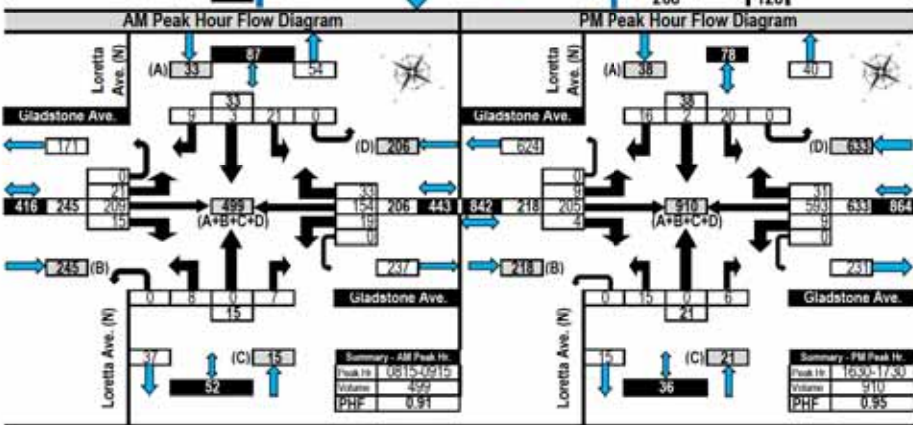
AM Peak Hour Flow Diagram

Loretta Ave. (N)

(A) 33 87 54

Gladstone Ave.

33
9 3 21 0

171

(D) 206

0
21
209
15

416 245

499
(A+B+C+D)

33
154
19
0

206 443

245 (B)

237

0 8 0 7
15

Gladstone Ave.

Loretta Ave. (N)

37

(C) 15

52

| Summary - AM Peak Hr. | |
|---|---|
| Peak Hr. | 0815-0915 |
| Volume | 499 |
| PHF | 0.91 |

PM Peak Hour Flow Diagram

Loretta Ave. (N)

(A) 38 78 40

Gladstone Ave.

38
16 2 20 0

624

(D) 633

0
9
205
4

842 218

910
(A+B+C+D)

31
593
9
0

633 864

218 (B)

231

0 15 0 6
21

Gladstone Ave.

Loretta Ave. (N)

15

(C) 21

36

| Summary - PM Peak Hr. | |
|---|---|
| Peak Hr. | 1630-1730 |
| Volume | 910 |
| PHF | 0.95 |